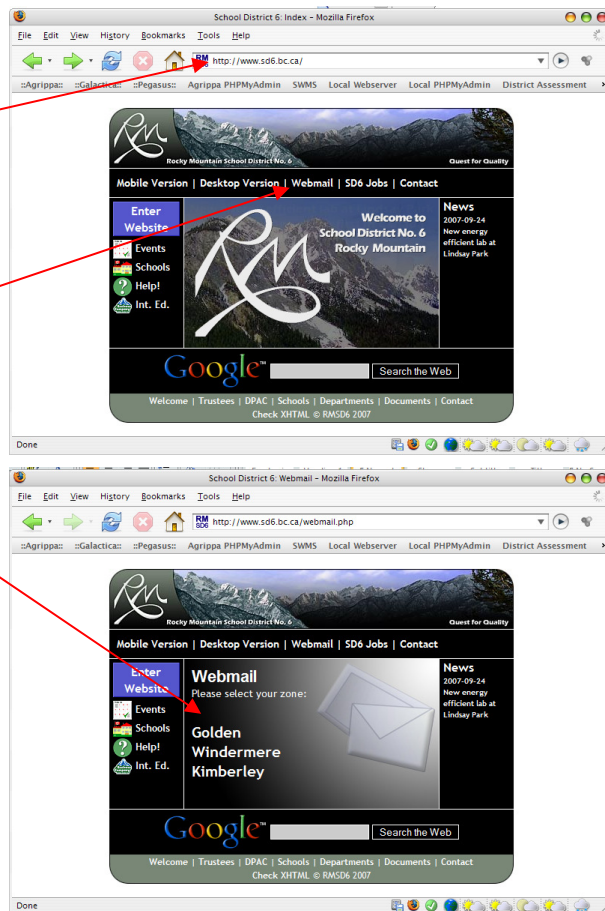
School District 6: Index - Mozilla Firefox

File Edit View History Bookmarks Tools Help

http://www.sd6.bc.ca/

::Agrippa:: ::Galactica:: ::Pegasus:: Agrippa PHPMyAdmin SWMS Local Webserver Local PHPMyAdmin District Assessment

Rocky Mountain School District No. 6

Quest for Quality

Mobile Version | Desktop Version | Webmail | SD6 Jobs | Contact

Enter Website

Events

Schools

Help!

Int. Ed.

Welcome to School District No. 6 Rocky Mountain

News

2007-09-24

New energy efficient lab at Lindsay Park

Google

Search the Web

Welcome | Trustees | DPAC | Schools | Departments | Documents | Contact

Check XHTML © RMSD6 2007

Done

School District 6: Webmail - Mozilla Firefox

File Edit View History Bookmarks Tools Help

http://www.sd6.bc.ca/webmail.php

::Agrippa:: ::Galactica:: ::Pegasus:: Agrippa PHPMyAdmin SWMS Local Webserver Local PHPMyAdmin District Assessment

Rocky Mountain School District No. 6

Quest for Quality

Mobile Version | Desktop Version | Webmail | SD6 Jobs | Contact

Enter Website

Events

Schools

Help!

Int. Ed.

Webmail

Please select your zone:

Golden

Windermere

Kimberley

News

2007-09-24

New energy efficient lab at Lindsay Park

Google

Search the Web

Welcome | Trustees | DPAC | Schools | Departments | Documents | Contact

Check XHTML © RMSD6 2007

Done